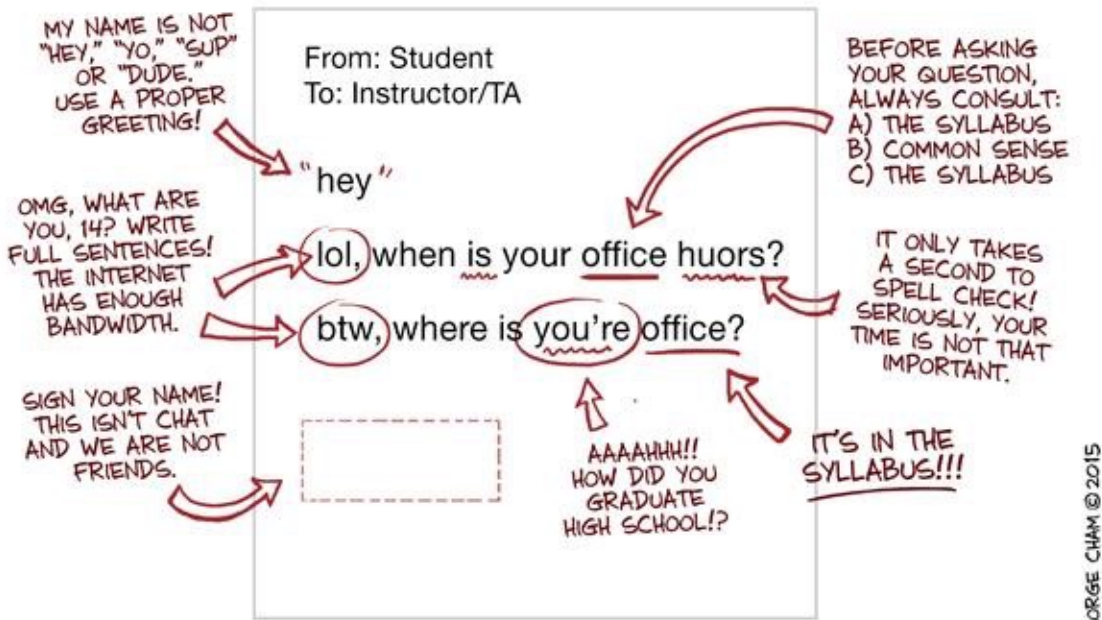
MY NAME IS NOT "HEY," "YO," "SUP" OR "DUDE." USE A PROPER GREETING!

From: Student
To: Instructor/TA

"hey"

lol, when is your office huors?

btw, where is you're office?

BEFORE ASKING YOUR QUESTION, ALWAYS CONSULT:
A) THE SYLLABUS
B) COMMON SENSE
C) THE SYLLABUS

OMG, WHAT ARE YOU, 14? WRITE FULL SENTENCES! THE INTERNET HAS ENOUGH BANDWIDTH.

IT ONLY TAKES A SECOND TO SPELL CHECK! SERIOUSLY, YOUR TIME IS NOT THAT IMPORTANT.

SIGN YOUR NAME! THIS ISN'T CHAT AND WE ARE NOT FRIENDS.

AAAAHHH!! HOW DID YOU GRADUATE HIGH SCHOOL!?

IT'S IN THE SYLLABUS!!!

ORGE CHAM © 2015